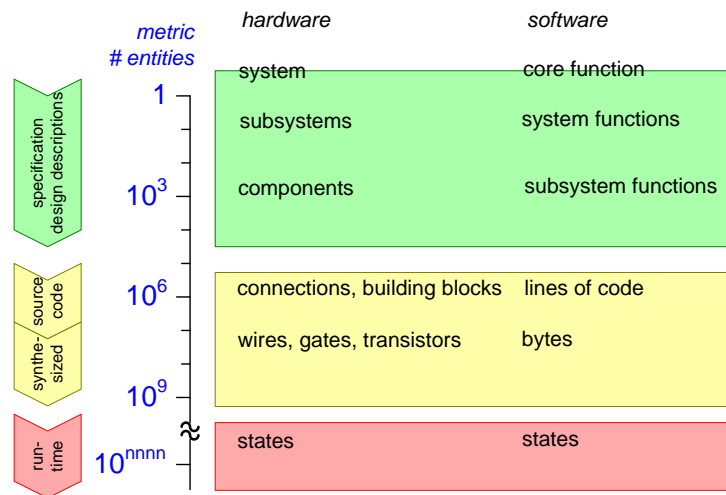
metric
# entities

hardware

software

specification
design descriptions

source
code

synthe-
sized

run-
time

1

$10^3$

$10^6$

$10^9$

$10^{nnnn}$

system

core function

subsystems

system functions

components

subsystem functions

connections, building blocks

lines of code

wires, gates, transistors

bytes

states

states